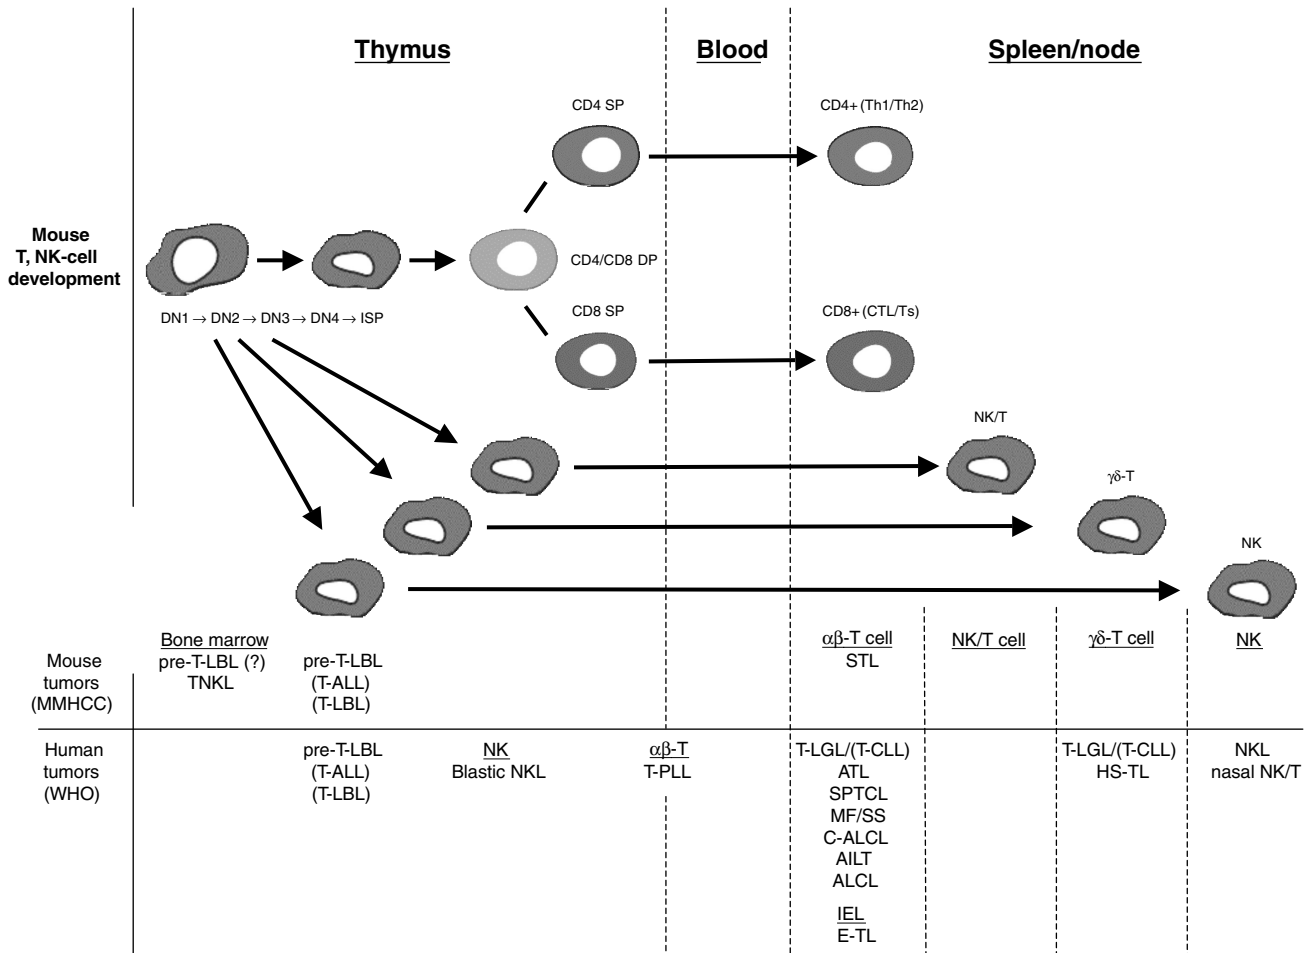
Thymus

Blood

Spleen/node

Mouse T, NK-cell development

CD4 SP

CD4+ (Th1/Th2)

CD4/CD8 DP

CD8 SP

CD8+ (CTL/Ts)

DN1 → DN2 → DN3 → DN4 → ISP

NK/T

γδ-T

NK

Mouse tumors (MMHCC)

Bone marrow
pre-T-LBL (?)
TNKL

pre-T-LBL
(T-ALL)
(T-LBL)

αβ-T cell
STL

NK/T cell

γδ-T cell

NK

Human tumors (WHO)

pre-T-LBL
(T-ALL)
(T-LBL)

NK
Blastic NKL

αβ-T
T-PLL

T-LGL/(T-CLL)
ATL
SPTCL
MF/SS
C-ALCL
AILT
ALCL

IEL
E-TL

T-LGL/(T-CLL)
HS-TL

NKL
nasal NK/T